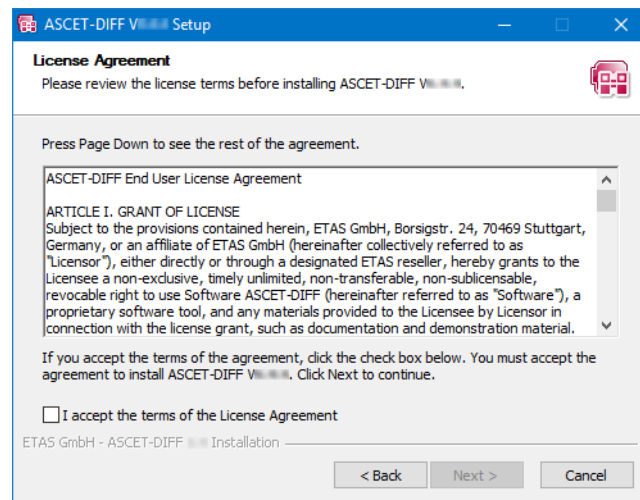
ASCET-DIFF V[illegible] Setup

License Agreement
Please review the license terms before installing ASCET-DIFF V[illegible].

Press Page Down to see the rest of the agreement.

ASCET-DIFF End User License Agreement

ARTICLE I. GRANT OF LICENSE
Subject to the provisions contained herein, ETAS GmbH, Borsigstr. 24, 70469 Stuttgart, Germany, or an affiliate of ETAS GmbH (hereinafter collectively referred to as "Licensor"), either directly or through a designated ETAS reseller, hereby grants to the Licensee a non-exclusive, timely unlimited, non-transferable, non-sublicensable, revocable right to use Software ASCET-DIFF (hereinafter referred to as "Software"), a proprietary software tool, and any materials provided to the Licensee by Licensor in connection with the license grant, such as documentation and demonstration material.

If you accept the terms of the agreement, click the check box below. You must accept the agreement to install ASCET-DIFF V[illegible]. Click Next to continue.

I accept the terms of the License Agreement

ETAS GmbH - ASCET-DIFF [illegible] Installation

< Back
Next >
Cancel